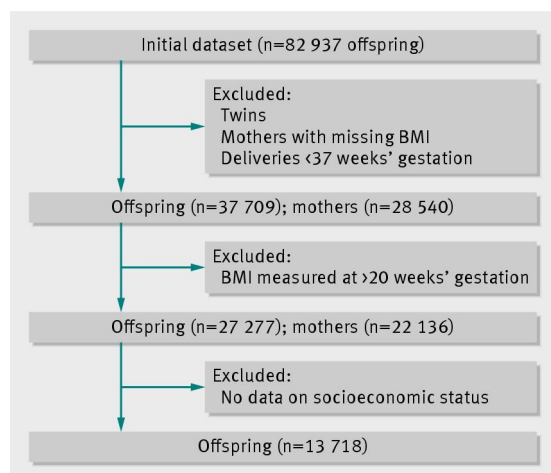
Initial dataset (n=82 937 offspring)

Excluded:
Twins
Mothers with missing BMI
Deliveries <37 weeks' gestation

Offspring (n=37 709); mothers (n=28 540)

Excluded:
BMI measured at >20 weeks' gestation

Offspring (n=27 277); mothers (n=22 136)

Excluded:
No data on socioeconomic status

Offspring (n=13 718)